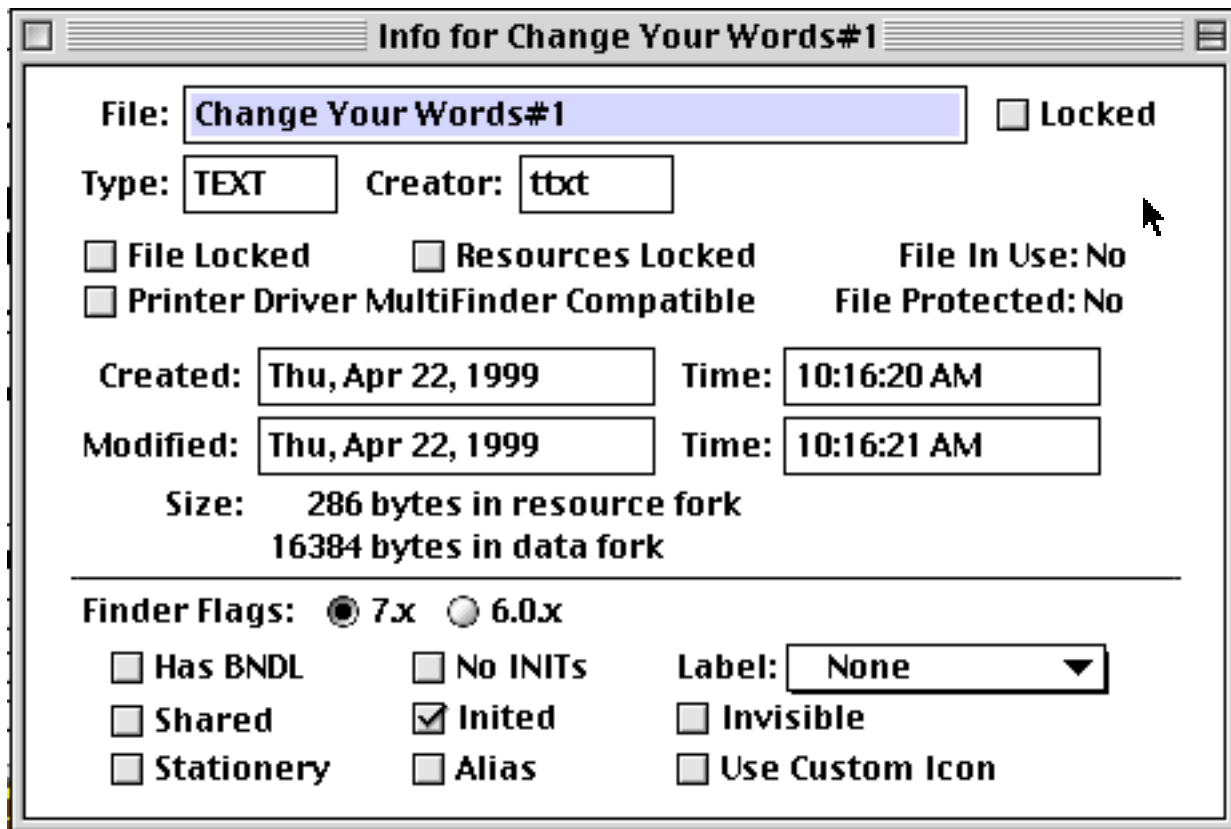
Info for Change Your Words#1

File: Change Your Words#1 Locked

Type: TEXT Creator: ttxt

File Locked Resources Locked File In Use: No

Printer Driver MultiFinder Compatible File Protected: No

Created: Thu, Apr 22, 1999 Time: 10:16:20 AM

Modified: Thu, Apr 22, 1999 Time: 10:16:21 AM

Size: 286 bytes in resource fork
16384 bytes in data fork

Finder Flags: 7.x 6.0.x

Has BNDL No INITs Label: None

Shared Inited Invisible

Stationery Alias Use Custom Icon